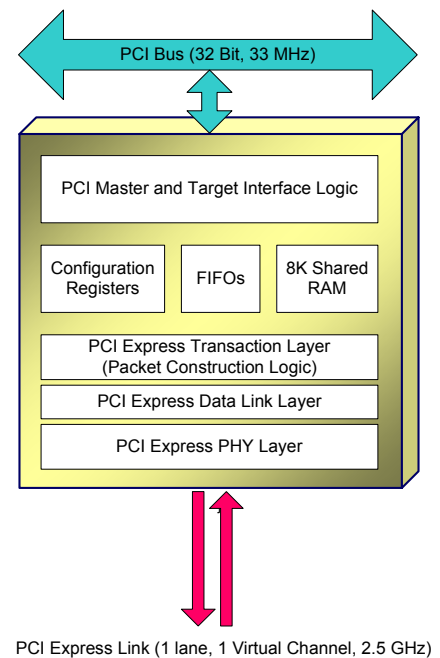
PCI Bus (32 Bit, 33 MHz)

PCI Master and Target Interface Logic

Configuration Registers

FIFOs

8K Shared RAM

PCI Express Transaction Layer (Packet Construction Logic)

PCI Express Data Link Layer

PCI Express PHY Layer

PCI Express Link (1 lane, 1 Virtual Channel, 2.5 GHz)